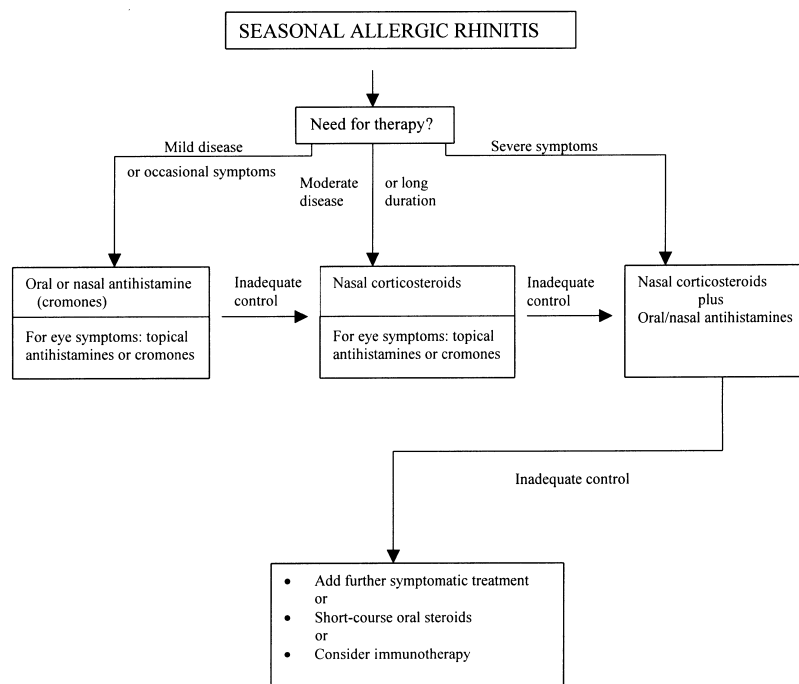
SEASONAL ALLERGIC RHINITIS

Need for therapy?

Mild disease or occasional symptoms

Moderate disease or long duration

Severe symptoms

Oral or nasal antihistamine (cromones)

For eye symptoms: topical antihistamines or cromones

Inadequate control

Nasal corticosteroids

For eye symptoms: topical antihistamines or cromones

Inadequate control

Nasal corticosteroids plus Oral/nasal antihistamines

Inadequate control

• Add further symptomatic treatment
or
• Short-course oral steroids
or
• Consider immunotherapy